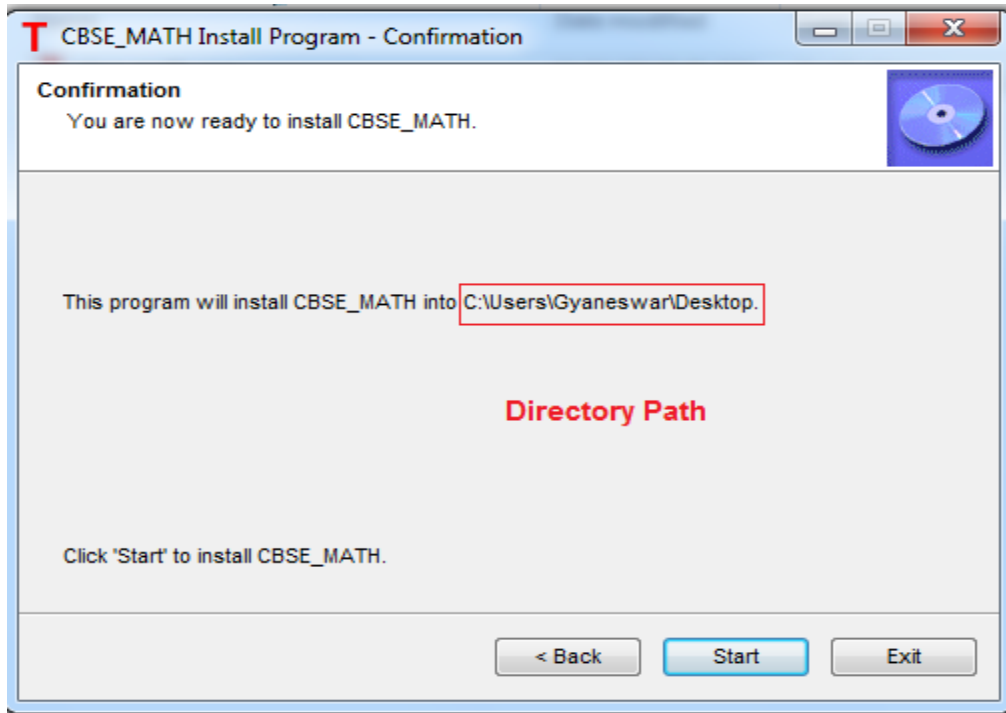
T CBSE_MATH Install Program - Confirmation

Confirmation
You are now ready to install CBSE_MATH.

This program will install CBSE_MATH into C:\Users\Gyaneswar\Desktop.

Directory Path

Click 'Start' to install CBSE_MATH.

< Back | Start | Exit